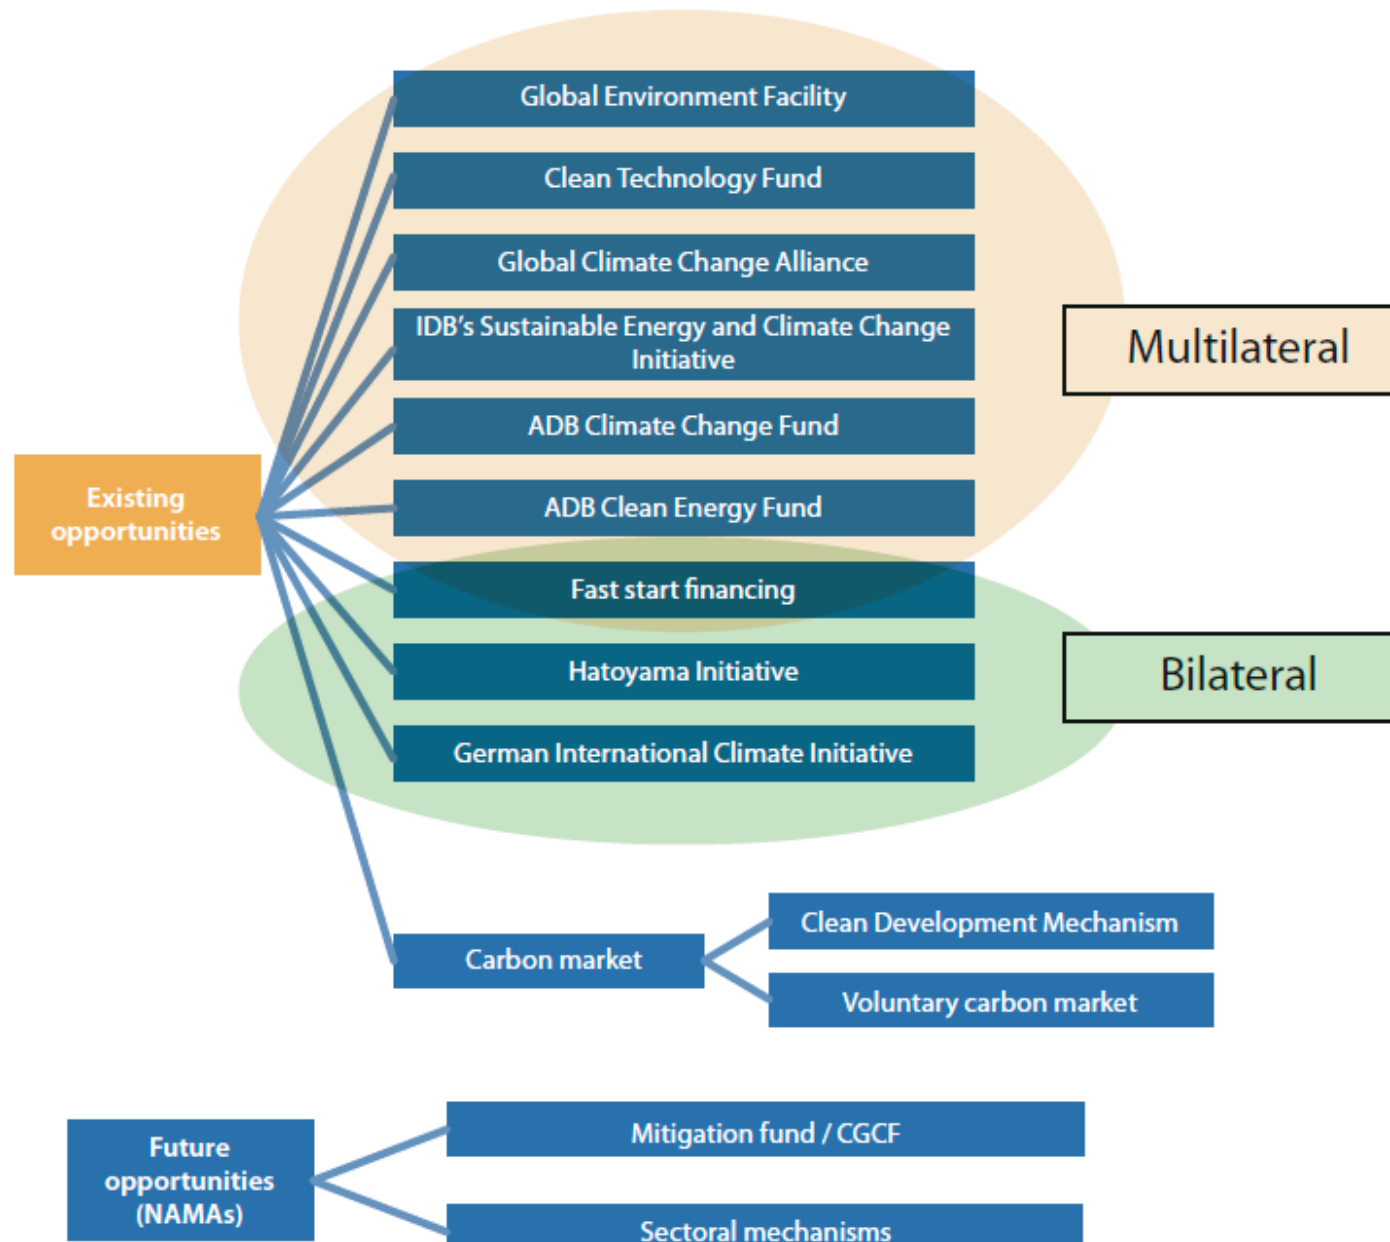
Global Environment Facility

Clean Technology Fund

Global Climate Change Alliance

IDB's Sustainable Energy and Climate Change Initiative

ADB Climate Change Fund

ADB Clean Energy Fund

Fast start financing

Hatoyama Initiative

German International Climate Initiative

Multilateral

Bilateral

Existing opportunities

Carbon market

Clean Development Mechanism

Voluntary carbon market

Future opportunities (NAMAs)

Mitigation fund / CGCF

Sectoral mechanisms